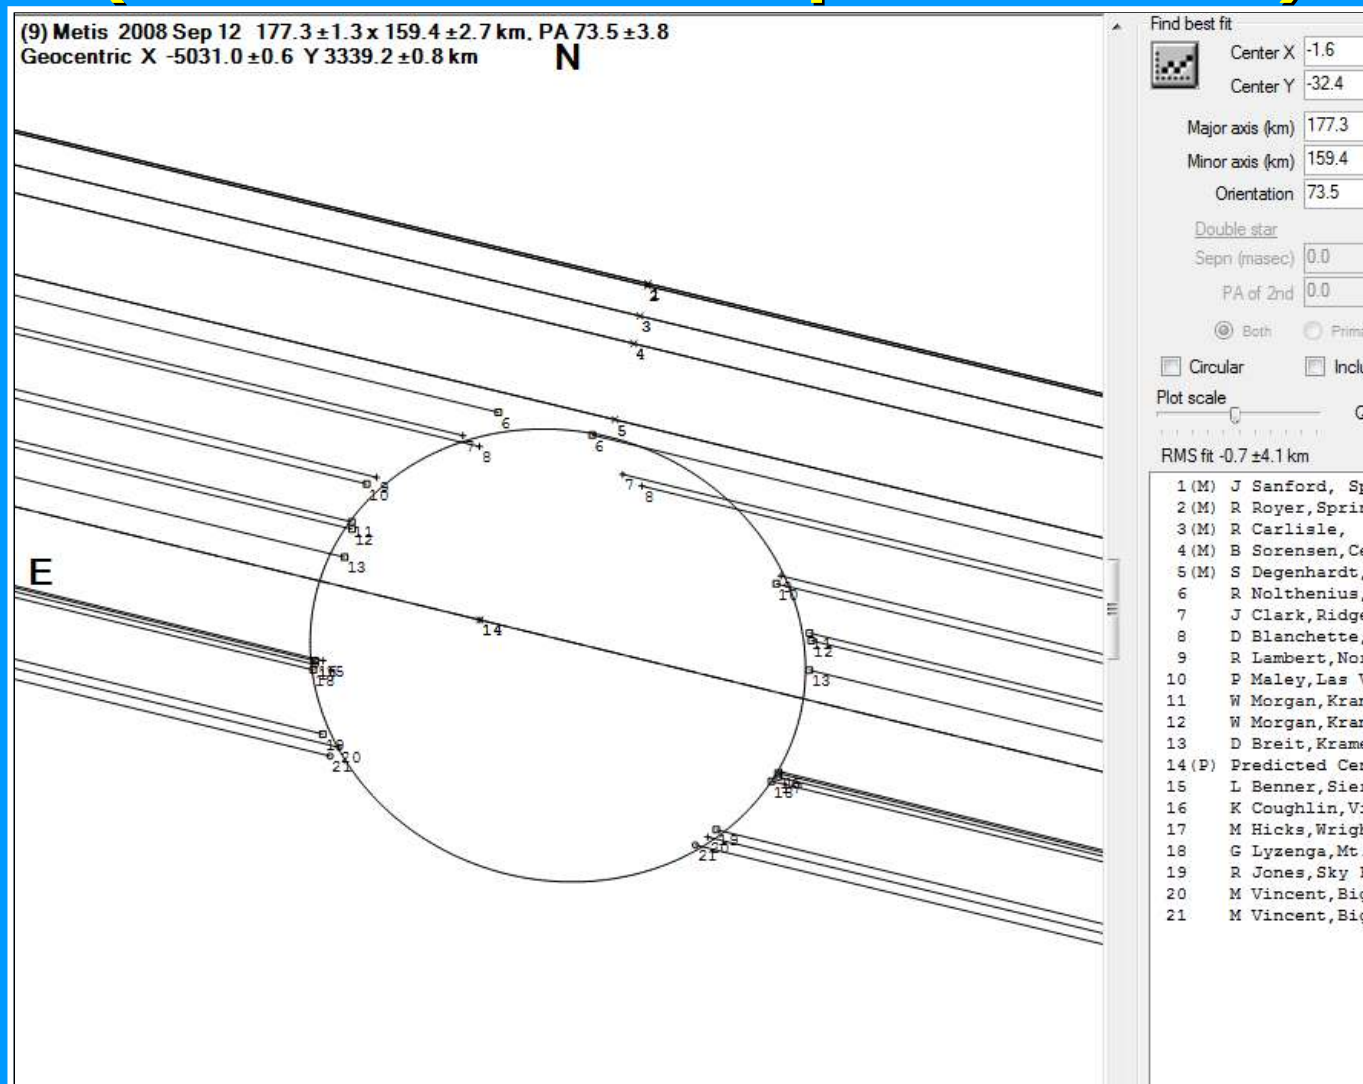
(9) Metis 2008 Sep 12 177.3 ±1.3 x 159.4 ±2.7 km, PA 73.5 ±3.8
Geocentric X -5031.0 ±0.6 Y 3339.2 ±0.8 km
N
E

2
3
4
6
5
6
7
8
7
8
10
9
11
12
13
10
14
11
12
13
15
16
18
19
20
21
15
18
19
21
20

Find best fit
Center X -1.6
Center Y -32.4
Major axis (km) 177.3
Minor axis (km) 159.4
Orientation 73.5
Double star
Sepn (masec) 0.0
PA of 2nd 0.0
Both
Prima
Circular
Inclu
Plot scale
RMS fit -0.7 ±4.1 km

1 (M) J Sanford, Sp
2 (M) R Royer, Sprin
3 (M) R Carlisle,
4 (M) B Sorensen, Ce
5 (M) S Degenhardt,
6 R Nolthenius,
7 J Clark, Ridge
8 D Blanchette,
9 R Lambert, Nor
10 P Maley, Las V
11 W Morgan, Kram
12 W Morgan, Kram
13 D Breit, Krame
14 (P) Predicted Cen
15 L Benner, Sier
16 K Coughlin, Vi
17 M Hicks, Wrigh
18 G Lyzenga, Mt.
19 R Jones, Sky I
20 M Vincent, Big
21 M Vincent, Big